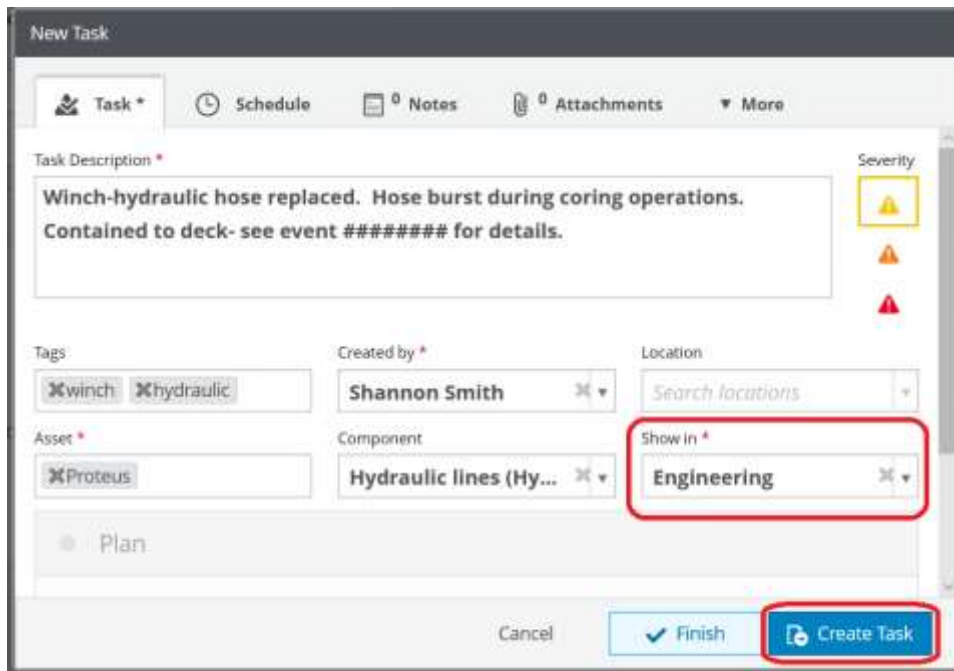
New Task

Task * Schedule 0 Notes 0 Attachments ▾ More

Task Description *

Severity

Winch-hydraulic hose replaced. Hose burst during coring operations. Contained to deck- see event ######## for details.

Tags
✖winch ✖hydraulic

Created by *
Shannon Smith

Location
Search locations

Asset *
✖Proteus

Component
Hydraulic lines (Hy...

Show in *
Engineering

Plan

Cancel
Finish
Create Task